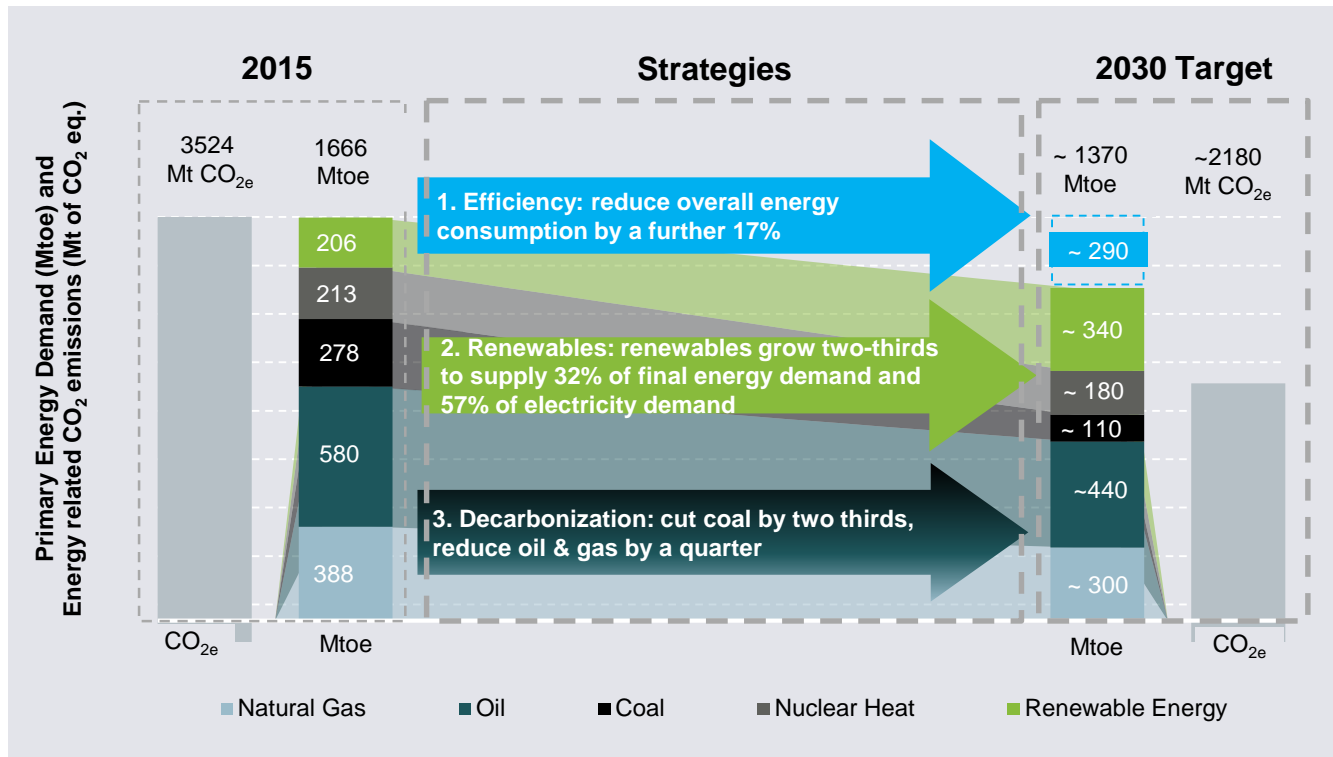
2015

Strategies

2030 Target

Primary Energy Demand (Mtoe) and Energy related $CO_2$ emissions (Mt of $CO_2$ eq.)

3524 Mt $CO_{2e}$

1666 Mtoe

~ 1370 Mtoe

~2180 Mt $CO_{2e}$

1. Efficiency: reduce overall energy consumption by a further 17%

2. Renewables: renewables grow two-thirds to supply 32% of final energy demand and 57% of electricity demand

3. Decarbonization: cut coal by two thirds, reduce oil & gas by a quarter

206
213
278
580
388

~ 290
~ 340
~ 180
~ 110
~440
~ 300

$CO_{2e}$

Mtoe

Mtoe

$CO_{2e}$

Natural Gas
Oil
Coal
Nuclear Heat
Renewable Energy